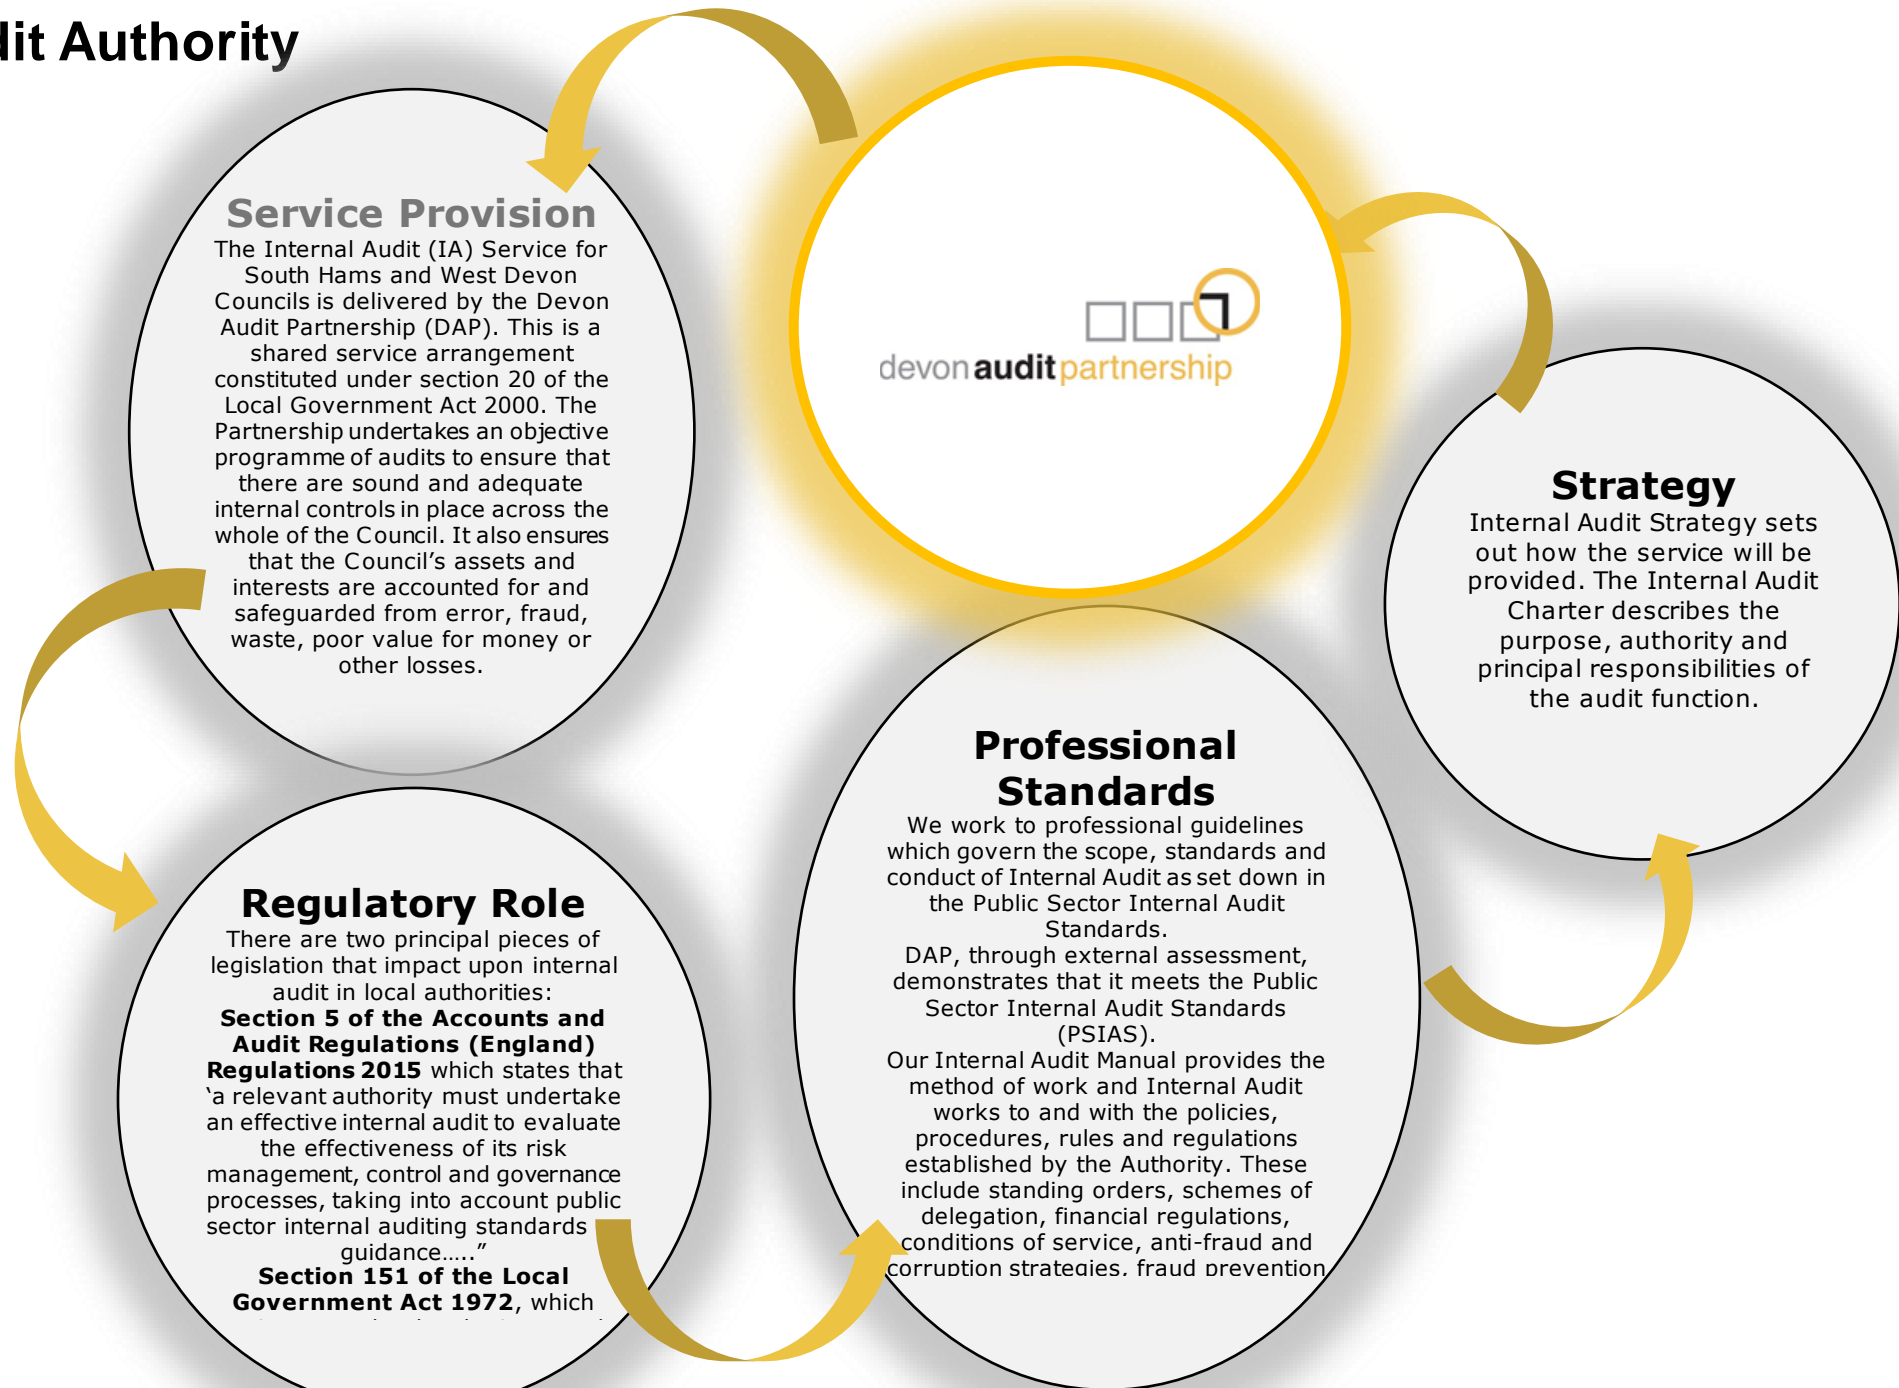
lit Authority

Service Provision
The Internal Audit (IA) Service for South Hams and West Devon Councils is delivered by the Devon Audit Partnership (DAP). This is a shared service arrangement constituted under section 20 of the Local Government Act 2000. The Partnership undertakes an objective programme of audits to ensure that there are sound and adequate internal controls in place across the whole of the Council. It also ensures that the Council's assets and interests are accounted for and safeguarded from error, fraud, waste, poor value for money or other losses.

devon audit partnership

Strategy
Internal Audit Strategy sets out how the service will be provided. The Internal Audit Charter describes the purpose, authority and principal responsibilities of the audit function.

Regulatory Role
There are two principal pieces of legislation that impact upon internal audit in local authorities:
**Section 5 of the Accounts and Audit Regulations (England) Regulations 2015** which states that 'a relevant authority must undertake an effective internal audit to evaluate the effectiveness of its risk management, control and governance processes, taking into account public sector internal auditing standards guidance….."
**Section 151 of the Local Government Act 1972**, which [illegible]

Professional Standards
We work to professional guidelines which govern the scope, standards and conduct of Internal Audit as set down in the Public Sector Internal Audit Standards.
DAP, through external assessment, demonstrates that it meets the Public Sector Internal Audit Standards (PSIAS).
Our Internal Audit Manual provides the method of work and Internal Audit works to and with the policies, procedures, rules and regulations established by the Authority. These include standing orders, schemes of delegation, financial regulations, conditions of service, anti-fraud and corruption strategies, fraud prevention